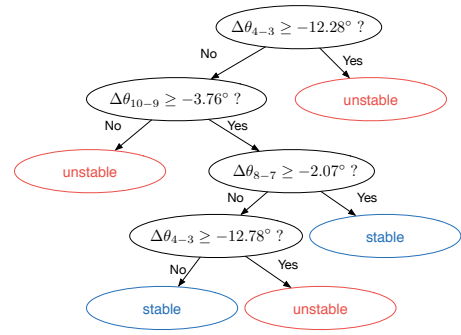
$\Delta\theta_{4-3} \geq -12.28°$ ?

No

Yes

$\Delta\theta_{10-9} \geq -3.76°$ ?

unstable

No

Yes

unstable

$\Delta\theta_{8-7} \geq -2.07°$ ?

No

Yes

$\Delta\theta_{4-3} \geq -12.78°$ ?

stable

No

Yes

stable

unstable